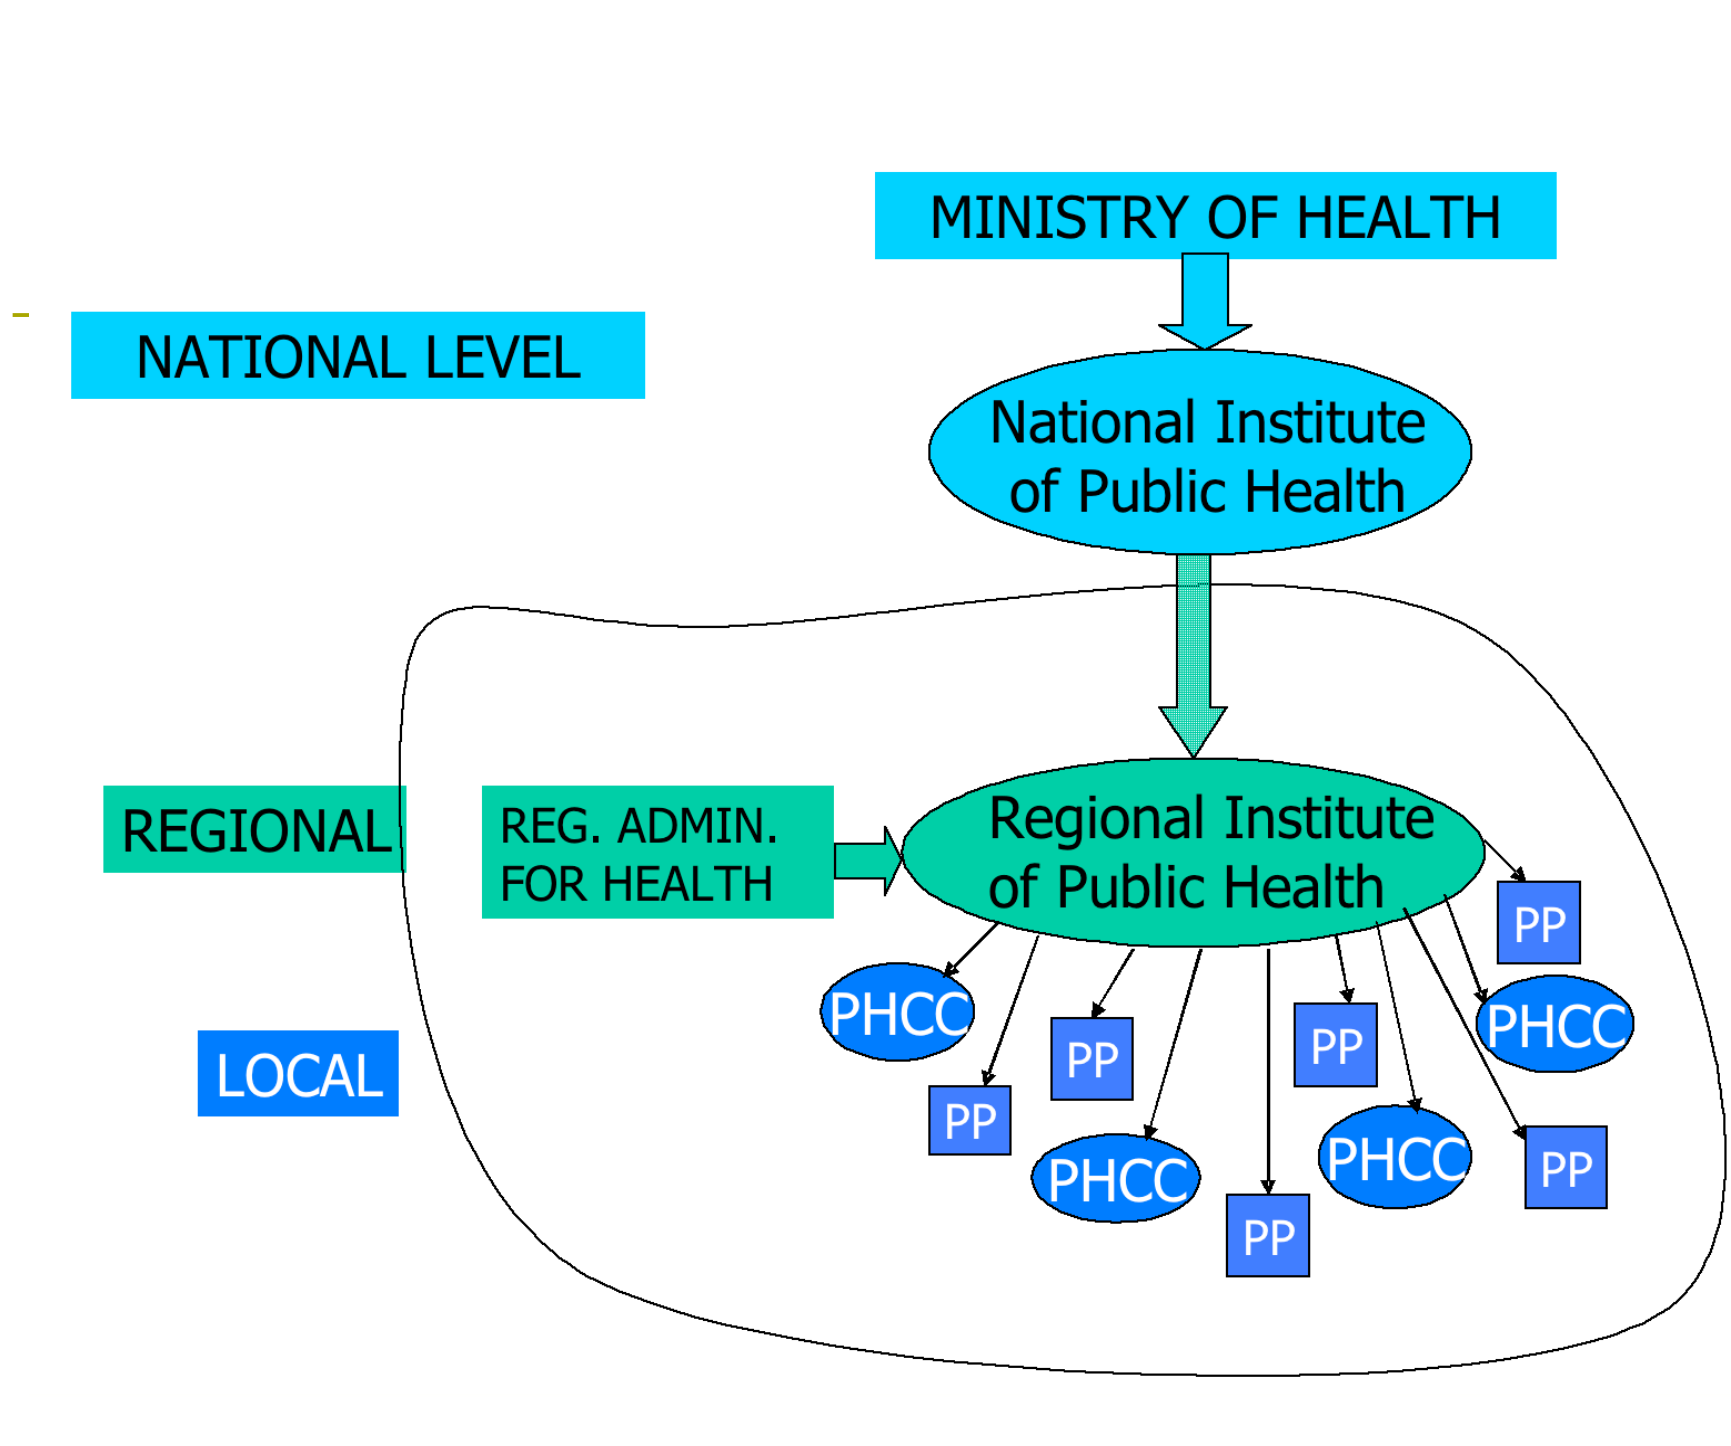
MINISTRY OF HEALTH

NATIONAL LEVEL

National Institute of Public Health

REGIONAL

REG. ADMIN. FOR HEALTH

Regional Institute of Public Health

PP

PHCC

PHCC

PP

PP

PP

PHCC

PHCC

PP

LOCAL

PP

PHCC

PP

PP